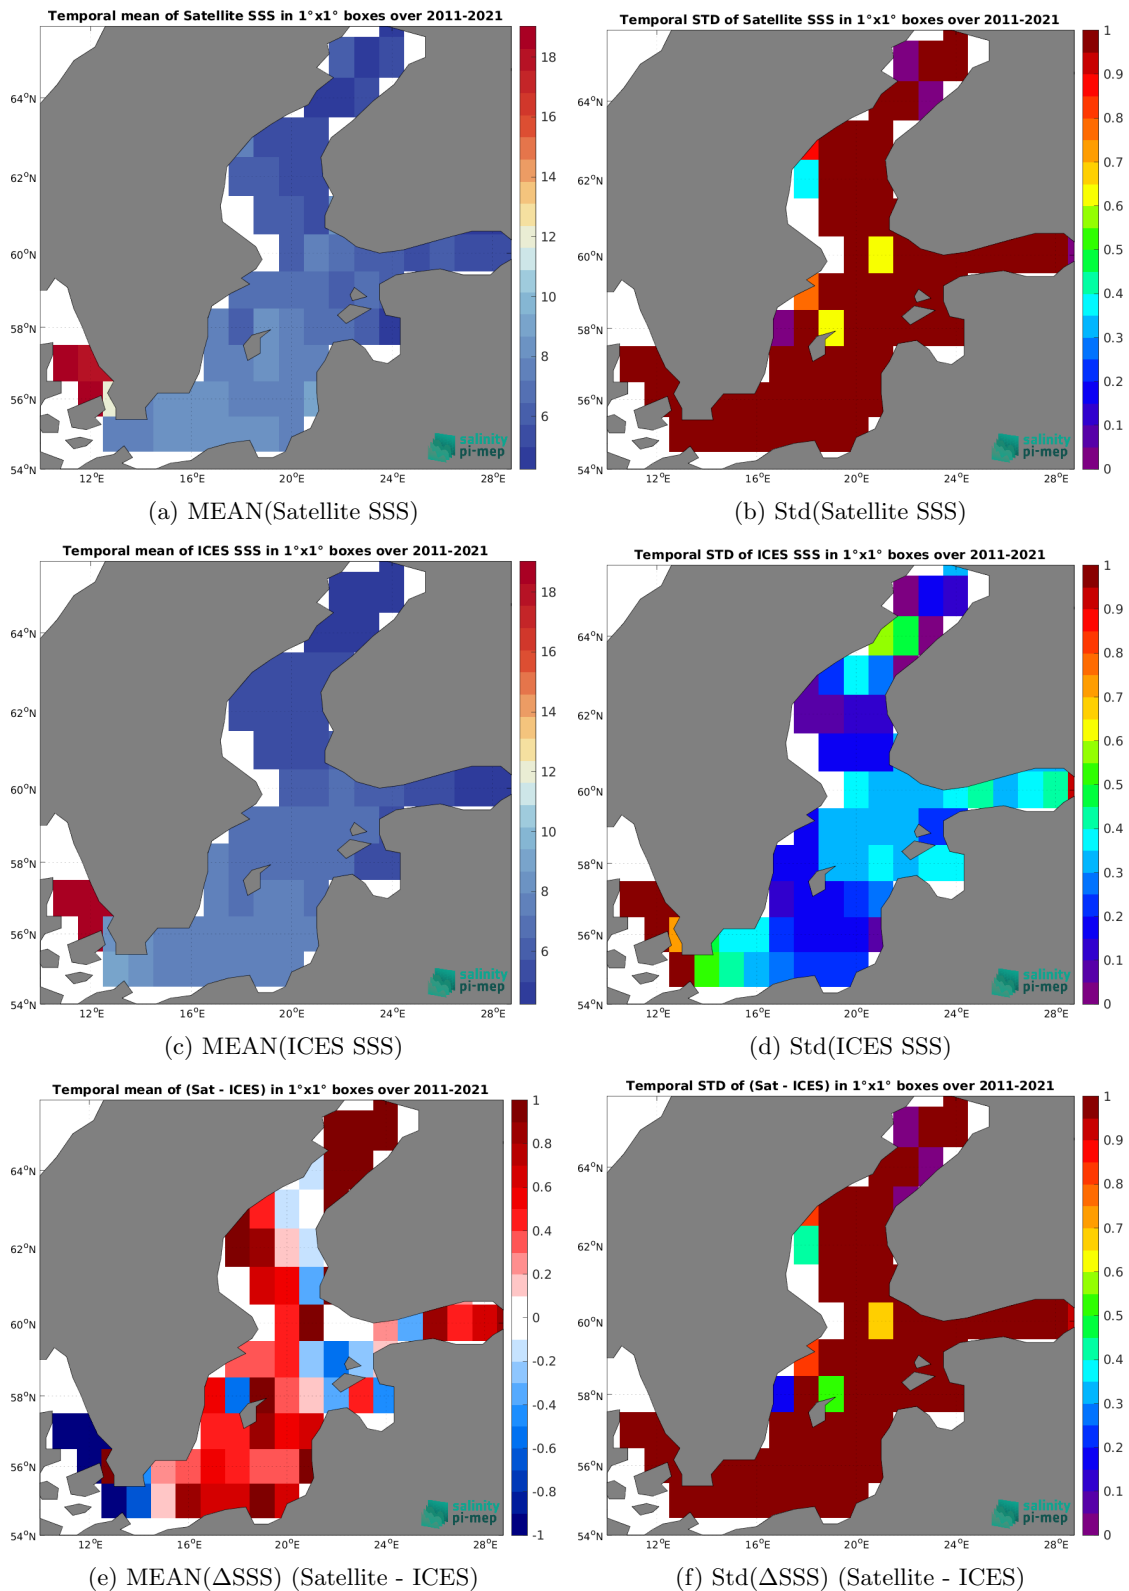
Temporal mean of Satellite SSS in 1°x1° boxes over 2011-2021

64°N
62°N
60°N
58°N
56°N
54°N
12°E 16°E 20°E 24°E 28°E

18
16
14
12
10
8
6

salinity pi-mep

(a) MEAN(Satellite SSS)

Temporal STD of Satellite SSS in 1°x1° boxes over 2011-2021

64°N
62°N
60°N
58°N
56°N
54°N
12°E 16°E 20°E 24°E 28°E

1
0.9
0.8
0.7
0.6
0.5
0.4
0.3
0.2
0.1
0

salinity pi-mep

(b) Std(Satellite SSS)

Temporal mean of ICES SSS in 1°x1° boxes over 2011-2021

64°N
62°N
60°N
58°N
56°N
54°N
12°E 16°E 20°E 24°E 28°E

18
16
14
12
10
8
6

salinity pi-mep

(c) MEAN(ICES SSS)

Temporal STD of ICES SSS in 1°x1° boxes over 2011-2021

64°N
62°N
60°N
58°N
56°N
54°N
12°E 16°E 20°E 24°E 28°E

1
0.9
0.8
0.7
0.6
0.5
0.4
0.3
0.2
0.1
0

salinity pi-mep

(d) Std(ICES SSS)

Temporal mean of (Sat - ICES) in 1°x1° boxes over 2011-2021

64°N
62°N
60°N
58°N
56°N
54°N
12°E 16°E 20°E 24°E 28°E

1
0.8
0.6
0.4
0.2
0
-0.2
-0.4
-0.6
-0.8
-1

salinity pi-mep

(e) MEAN(ΔSSS) (Satellite - ICES)

Temporal STD of (Sat - ICES) in 1°x1° boxes over 2011-2021

64°N
62°N
60°N
58°N
56°N
54°N
12°E 16°E 20°E 24°E 28°E

1
0.9
0.8
0.7
0.6
0.5
0.4
0.3
0.2
0.1
0

salinity pi-mep

(f) Std(ΔSSS) (Satellite - ICES)